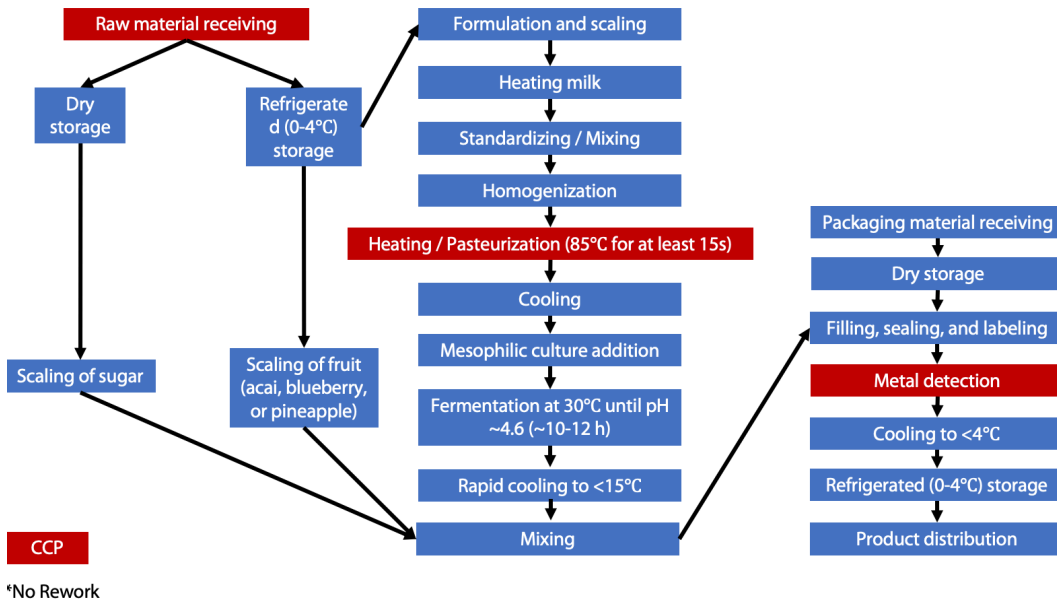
Raw material receiving

Dry storage

Refrigerated (0-4°C) storage

Scaling of sugar

Scaling of fruit (acai, blueberry, or pineapple)

Formulation and scaling

Heating milk

Standardizing / Mixing

Homogenization

Heating / Pasteurization (85°C for at least 15s)

Cooling

Mesophilic culture addition

Fermentation at 30°C until pH ~4.6 (~10-12 h)

Rapid cooling to <15°C

Mixing

Packaging material receiving

Dry storage

Filling, sealing, and labeling

Metal detection

Cooling to <4°C

Refrigerated (0-4°C) storage

Product distribution

CCP

*No Rework